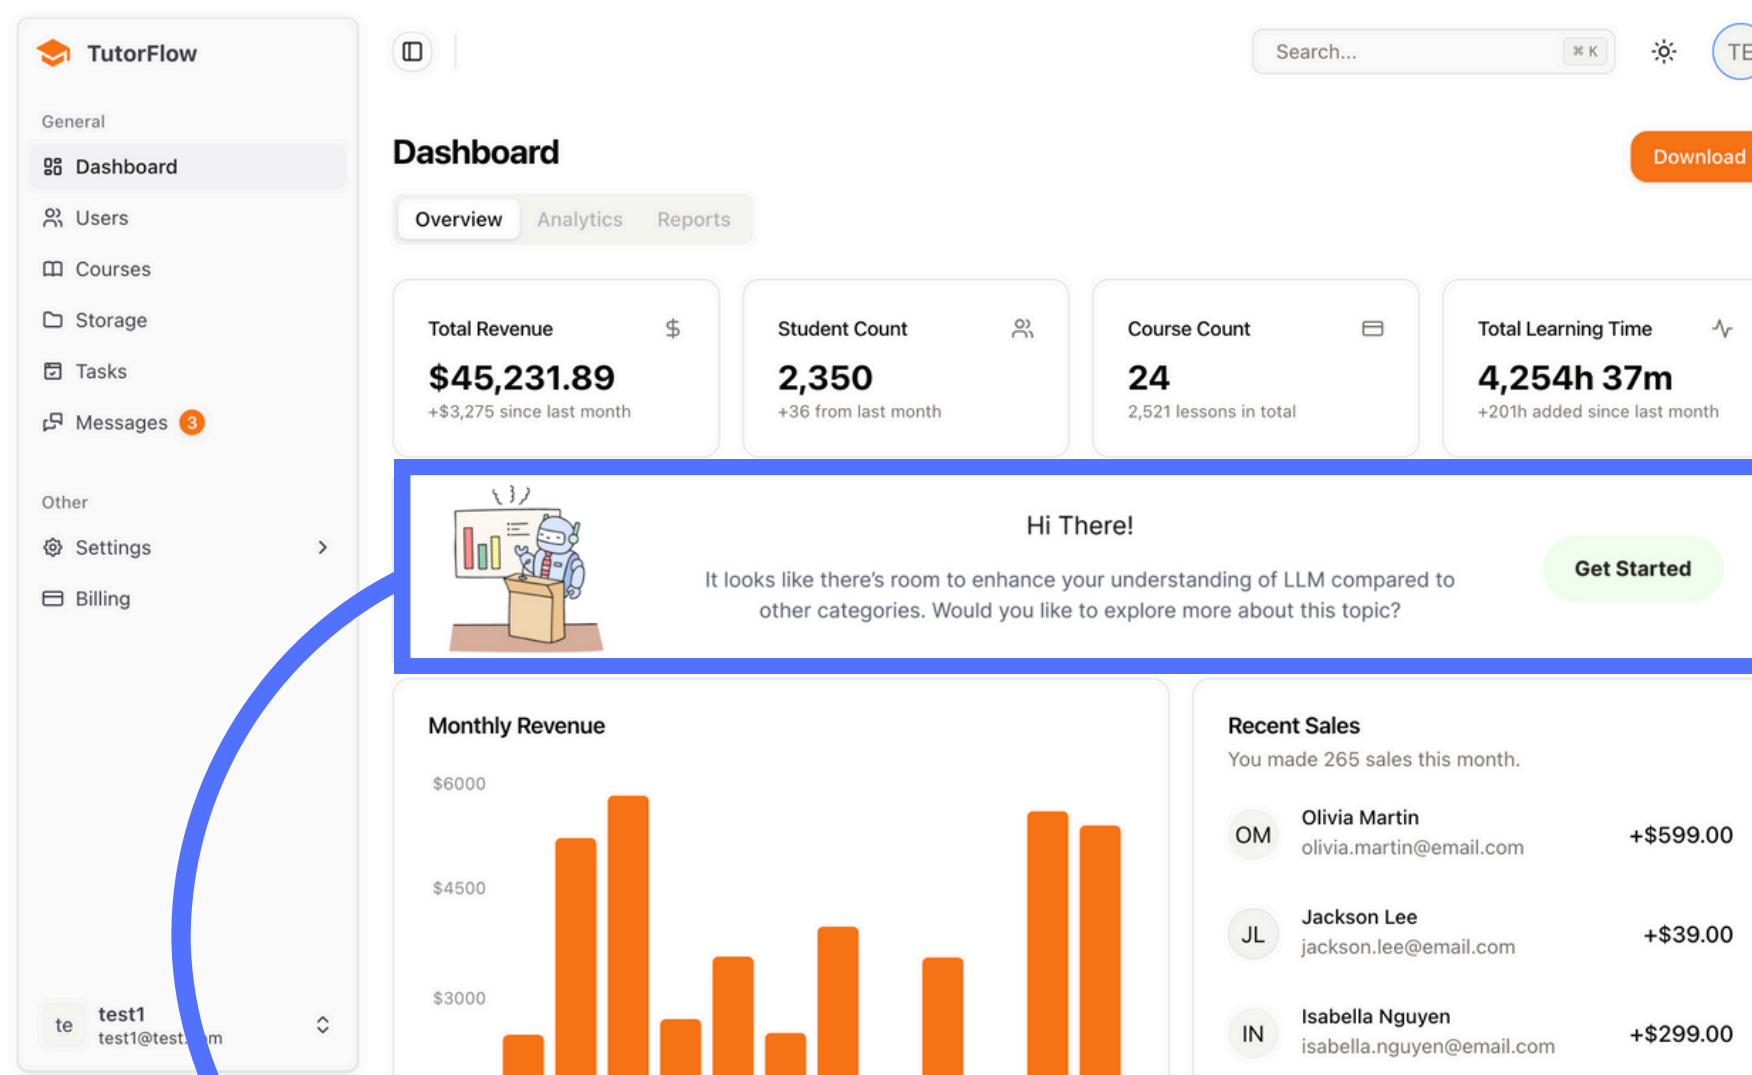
TutorFlow

General

Dashboard

Users

Courses

Storage

Tasks

Messages 3

Other

Settings

Billing

te test1 test1@test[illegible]m

Search... ⌘ K

TE

Dashboard

Download

Overview Analytics Reports

Total Revenue $
$45,231.89
+$3,275 since last month

Student Count
2,350
+36 from last month

Course Count
24
2,521 lessons in total

Total Learning Time
4,254h 37m
+201h added since last month

Hi There!

It looks like there's room to enhance your understanding of LLM compared to other categories. Would you like to explore more about this topic?

Get Started

Monthly Revenue

$6000
$4500
$3000

Recent Sales
You made 265 sales this month.

| | | |
|---|---|---|
| OM | Olivia Martin olivia.martin@email.com | +$599.00 |
| JL | Jackson Lee jackson.lee@email.com | +$39.00 |
| IN | Isabella Nguyen isabella.nguyen@email.com | +$299.00 |